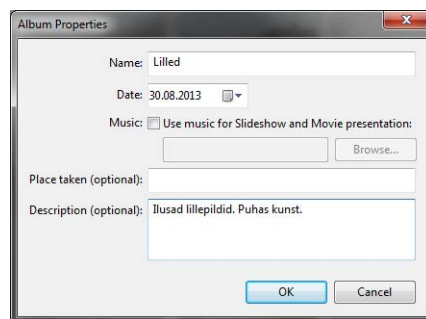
Album Properties

Name: Lilled

Date: 30.08.2013

Music: Use music for Slideshow and Movie presentation:

Browse...

Place taken (optional):

Description (optional): Ilusad lillepildid. Puhas kunst.

OK Cancel